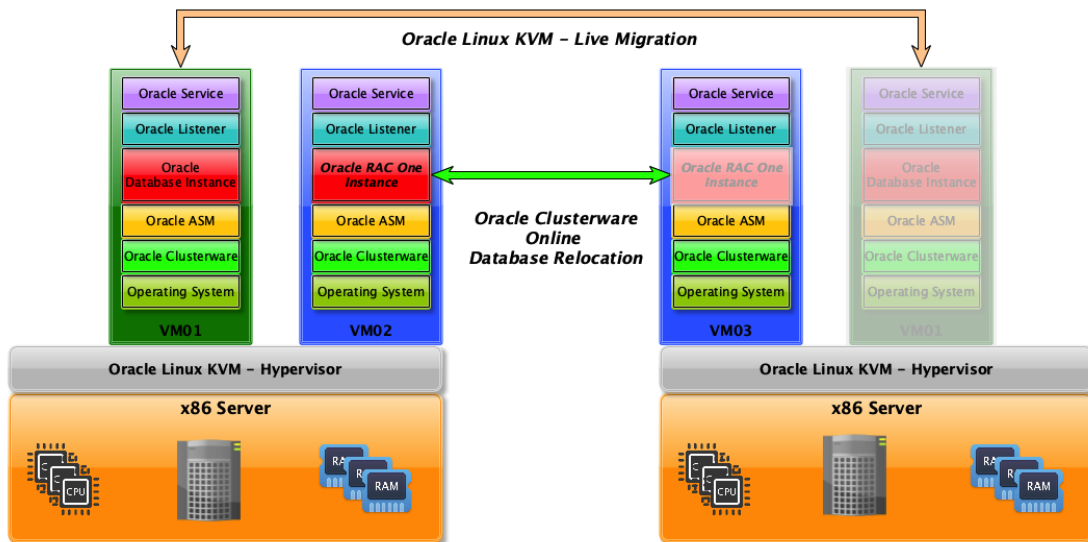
Oracle Linux KVM - Live Migration

Oracle Service
Oracle Listener
Oracle Database Instance
Oracle ASM
Oracle Clusterware
Operating System
VM01

Oracle Service
Oracle Listener
Oracle RAC One Instance
Oracle ASM
Oracle Clusterware
Operating System
VM02

Oracle Clusterware Online Database Relocation

Oracle Service
Oracle Listener
Oracle RAC One Instance
Oracle ASM
Oracle Clusterware
Operating System
VM03

Oracle Service
Oracle Listener
Oracle Database Instance
Oracle ASM
Oracle Clusterware
Operating System
VM01

Oracle Linux KVM - Hypervisor
x86 Server
CPU
RAM

Oracle Linux KVM - Hypervisor
x86 Server
CPU
RAM